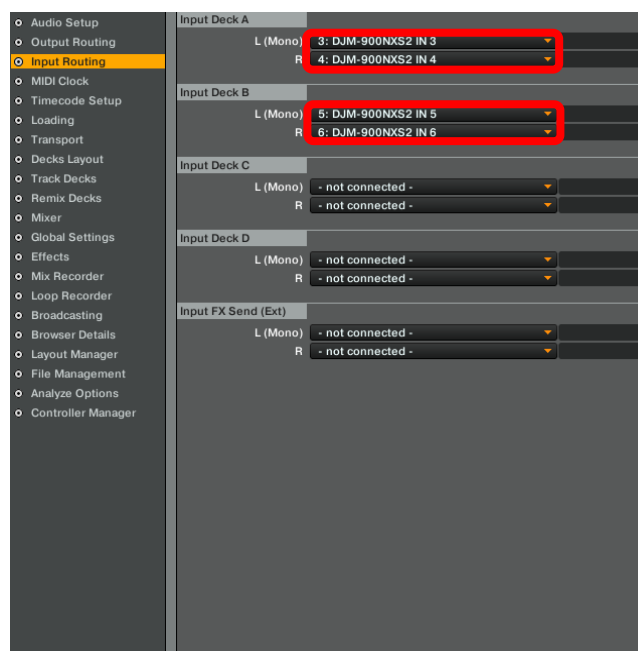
Audio Setup
Output Routing
Input Routing
MIDI Clock
Timecode Setup
Loading
Transport
Decks Layout
Track Decks
Remix Decks
Mixer
Global Settings
Effects
Mix Recorder
Loop Recorder
Broadcasting
Browser Details
Layout Manager
File Management
Analyze Options
Controller Manager

Input Deck A
L (Mono) 3: DJM-900NXS2 IN 3
R 4: DJM-900NXS2 IN 4

Input Deck B
L (Mono) 5: DJM-900NXS2 IN 5
R 6: DJM-900NXS2 IN 6

Input Deck C
L (Mono) - not connected -
R - not connected -

Input Deck D
L (Mono) - not connected -
R - not connected -

Input FX Send (Ext)
L (Mono) - not connected -
R - not connected -